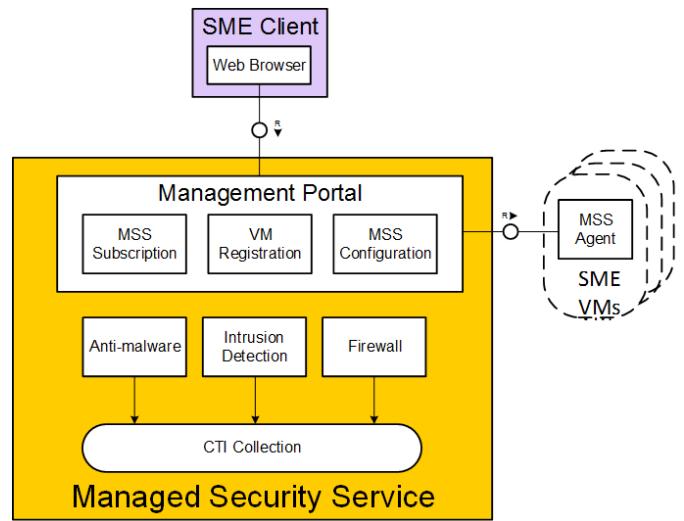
SME Client

Web Browser

R

Management Portal

MSS Subscription

VM Registration

MSS Configuration

R

MSS Agent

SME VMs

Anti-malware

Intrusion Detection

Firewall

CTI Collection

Managed Security Service